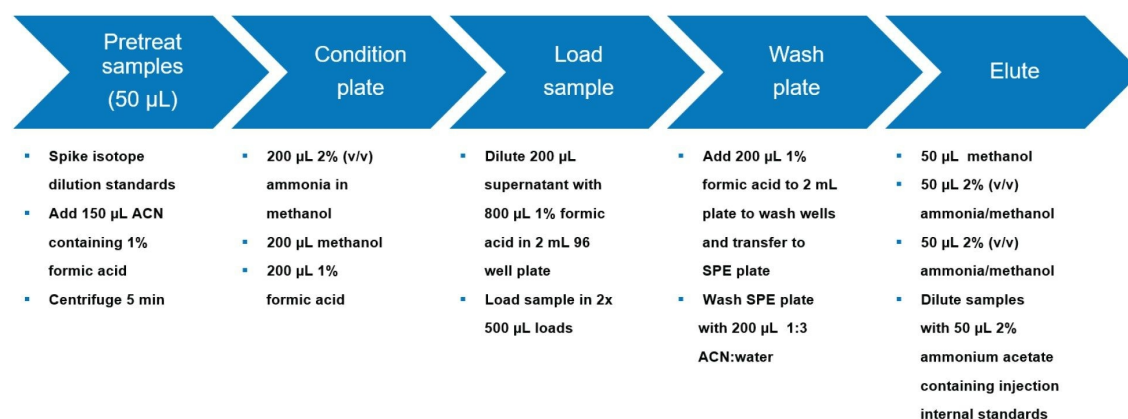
Pretreat samples (50 µL)

Condition plate

Load sample

Wash plate

Elute

- Spike isotope dilution standards
- Add 150 µL ACN containing 1% formic acid
- Centrifuge 5 min

- 200 µL 2% (v/v) ammonia in methanol
- 200 µL methanol
- 200 µL 1% formic acid

- Dilute 200 µL supernatant with 800 µL 1% formic acid in 2 mL 96 well plate
- Load sample in 2x 500 µL loads

- Add 200 µL 1% formic acid to 2 mL plate to wash wells and transfer to SPE plate
- Wash SPE plate with 200 µL 1:3 ACN:water

- 50 µL methanol
- 50 µL 2% (v/v) ammonia/methanol
- 50 µL 2% (v/v) ammonia/methanol
- Dilute samples with 50 µL 2% ammonium acetate containing injection internal standards